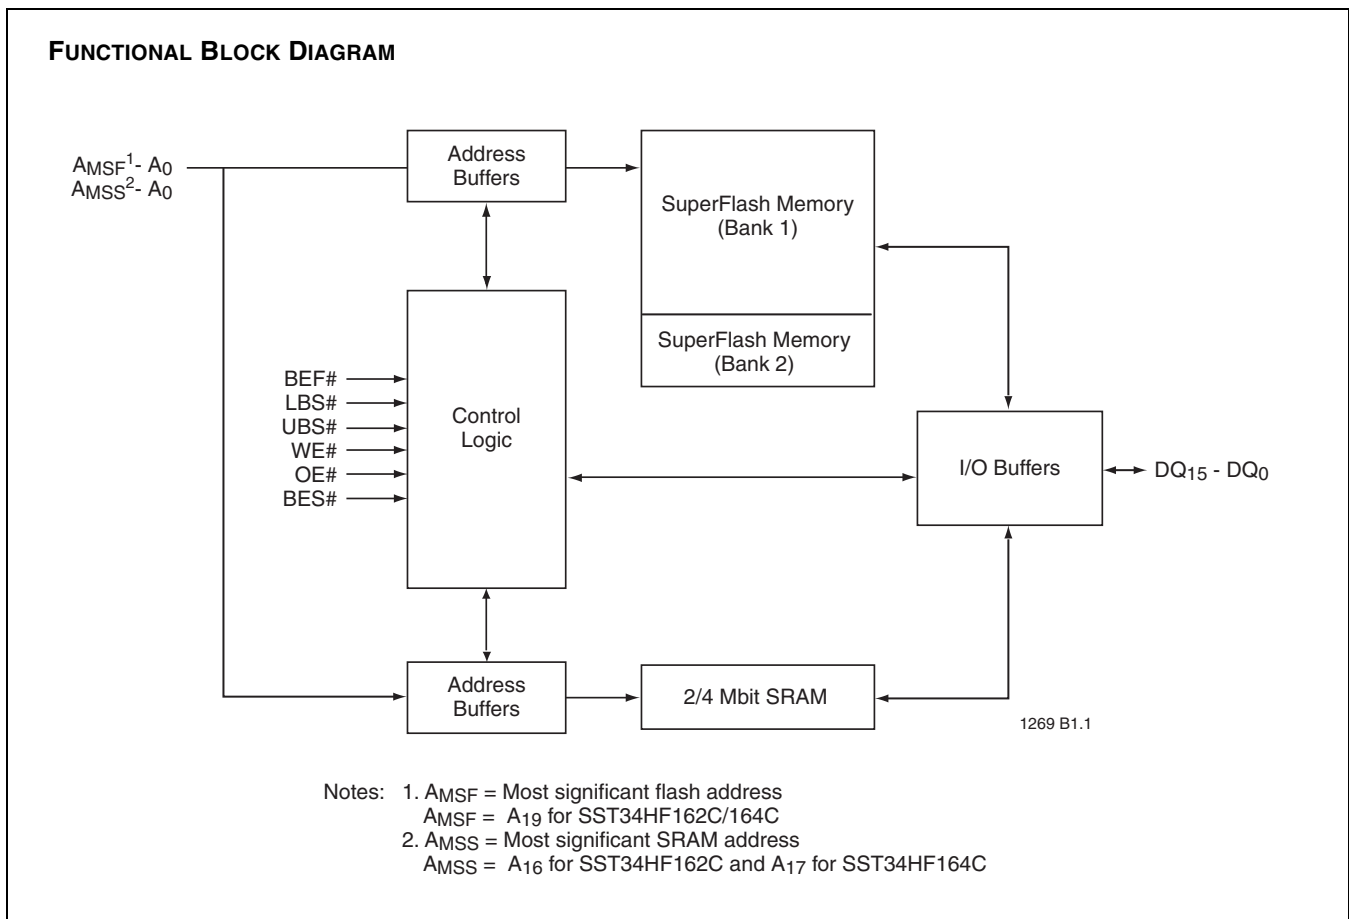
FUNCTIONAL BLOCK DIAGRAM

$A_{MSF}^1$- $A_0$
$A_{MSS}^2$- $A_0$

Address Buffers

SuperFlash Memory (Bank 1)

SuperFlash Memory (Bank 2)

BEF#
LBS#
UBS#
WE#
OE#
BES#

Control Logic

I/O Buffers

$DQ_{15}$ - $DQ_0$

Address Buffers

2/4 Mbit SRAM

1269 B1.1

Notes: 1. $A_{MSF}$ = Most significant flash address
$A_{MSF}$ = $A_{19}$ for SST34HF162C/164C
2. $A_{MSS}$ = Most significant SRAM address
$A_{MSS}$ = $A_{16}$ for SST34HF162C and $A_{17}$ for SST34HF164C